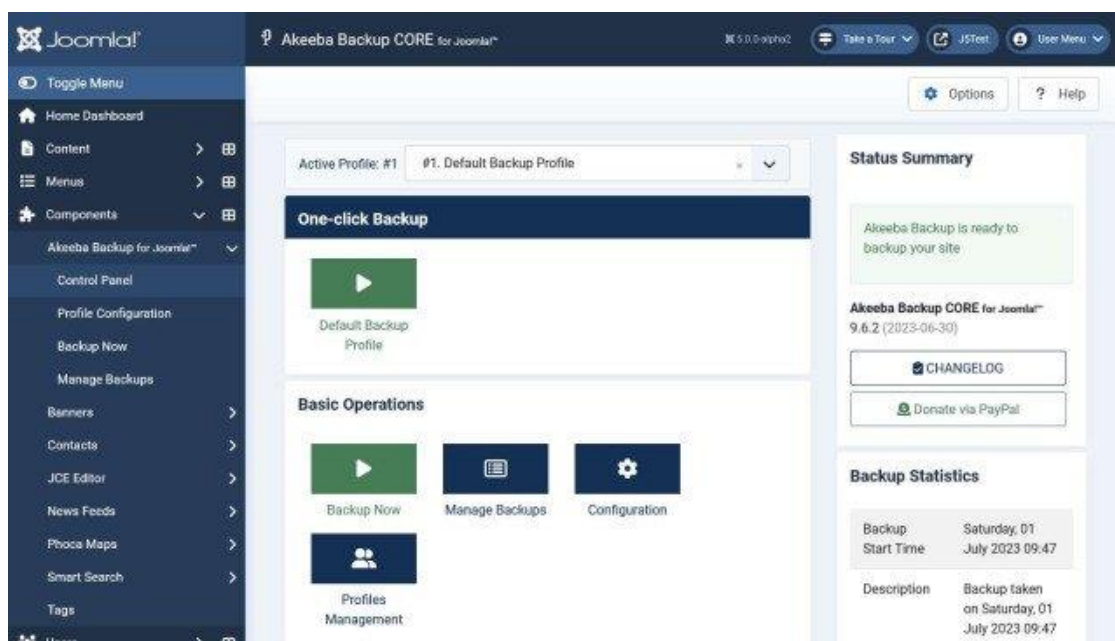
Joomla!

Akeeba Backup CORE for Joomla!™

5.0.0-alpha2

Take a Tour

JSTest

User Menu

Toggle Menu

Home Dashboard

Content

Menus

Components

Akeeba Backup for Joomla!™

Control Panel

Profile Configuration

Backup Now

Manage Backups

Banners

Contacts

JCE Editor

News Feeds

Phoca Maps

Smart Search

Tags

Options

Help

Active Profile: #1

#1. Default Backup Profile

One-click Backup

Default Backup Profile

Basic Operations

Backup Now

Manage Backups

Configuration

Profiles Management

Status Summary

Akeeba Backup is ready to backup your site

Akeeba Backup CORE for Joomla!™ 9.6.2 (2023-06-30)

CHANGELOG

Donate via PayPal

Backup Statistics

| Backup Start Time | Saturday, 01 July 2023 09:47 |
|---|---|
| Description | Backup taken on Saturday, 01 July 2023 09:47 |